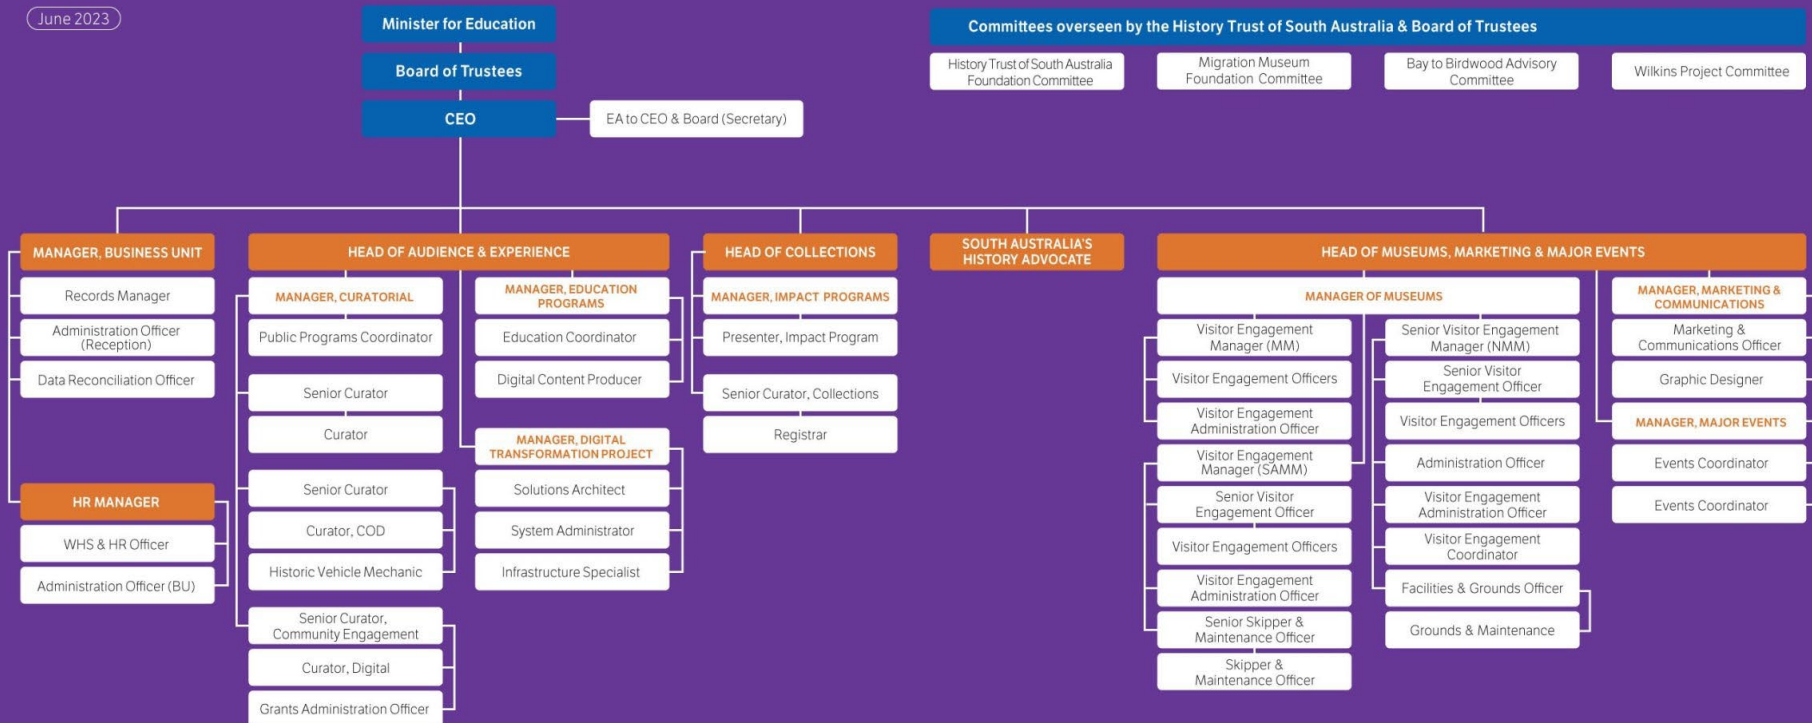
June 2023

Minister for Education

Board of Trustees

CEO

EA to CEO & Board (Secretary)

Committees overseen by the History Trust of South Australia & Board of Trustees

History Trust of South Australia Foundation Committee

Migration Museum Foundation Committee

Bay to Birdwood Advisory Committee

Wilkins Project Committee

MANAGER, BUSINESS UNIT

Records Manager

Administration Officer (Reception)

Data Reconciliation Officer

HR MANAGER

WHS & HR Officer

Administration Officer (BU)

HEAD OF AUDIENCE & EXPERIENCE

MANAGER, CURATORIAL

Public Programs Coordinator

Senior Curator

Curator

Senior Curator

Curator, COD

Historic Vehicle Mechanic

Senior Curator, Community Engagement

Curator, Digital

Grants Administration Officer

MANAGER, EDUCATION PROGRAMS

Education Coordinator

Digital Content Producer

MANAGER, DIGITAL TRANSFORMATION PROJECT

Solutions Architect

System Administrator

Infrastructure Specialist

HEAD OF COLLECTIONS

MANAGER, IMPACT PROGRAMS

Presenter, Impact Program

Senior Curator, Collections

Registrar

SOUTH AUSTRALIA'S HISTORY ADVOCATE

HEAD OF MUSEUMS, MARKETING & MAJOR EVENTS

MANAGER OF MUSEUMS

Visitor Engagement Manager (MM)

Visitor Engagement Officers

Visitor Engagement Administration Officer

Visitor Engagement Manager (SAMM)

Senior Visitor Engagement Officer

Visitor Engagement Officers

Visitor Engagement Administration Officer

Senior Skipper & Maintenance Officer

Skipper & Maintenance Officer

Senior Visitor Engagement Manager (NMM)

Senior Visitor Engagement Officer

Visitor Engagement Officers

Administration Officer

Visitor Engagement Administration Officer

Visitor Engagement Coordinator

Facilities & Grounds Officer

Grounds & Maintenance

MANAGER, MARKETING & COMMUNICATIONS

Marketing & Communications Officer

Graphic Designer

MANAGER, MAJOR EVENTS

Events Coordinator

Events Coordinator